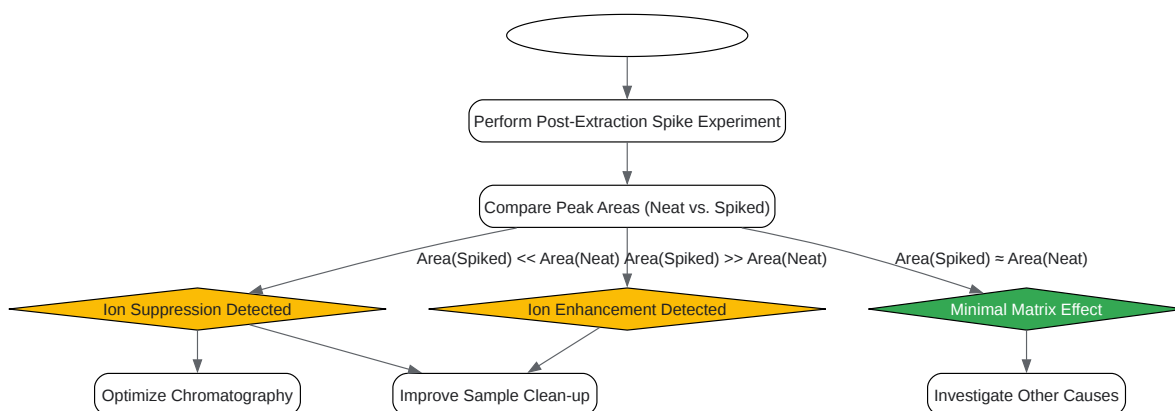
Perform Post-Extraction Spike Experiment

Compare Peak Areas (Neat vs. Spiked)

Area(Spiked) << Area(Neat)

Area(Spiked) >> Area(Neat)

Area(Spiked) ≈ Area(Neat)

Ion Suppression Detected

Ion Enhancement Detected

Minimal Matrix Effect

Optimize Chromatography

Improve Sample Clean-up

Investigate Other Causes